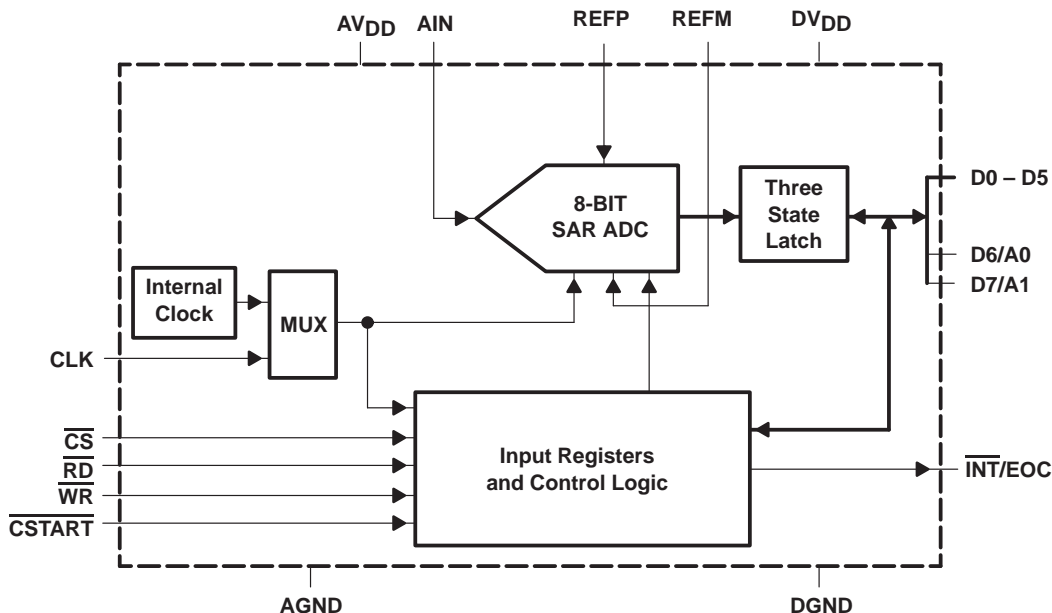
$AV_{DD}$ AIN REFP REFM $DV_{DD}$

8-BIT SAR ADC

Three State Latch

D0 – D5

D6/A0

D7/A1

Internal Clock

MUX

CLK

$\overline{CS}$

$\overline{RD}$

$\overline{WR}$

$\overline{CSTART}$

Input Registers and Control Logic

$\overline{INT}$/EOC

AGND DGND